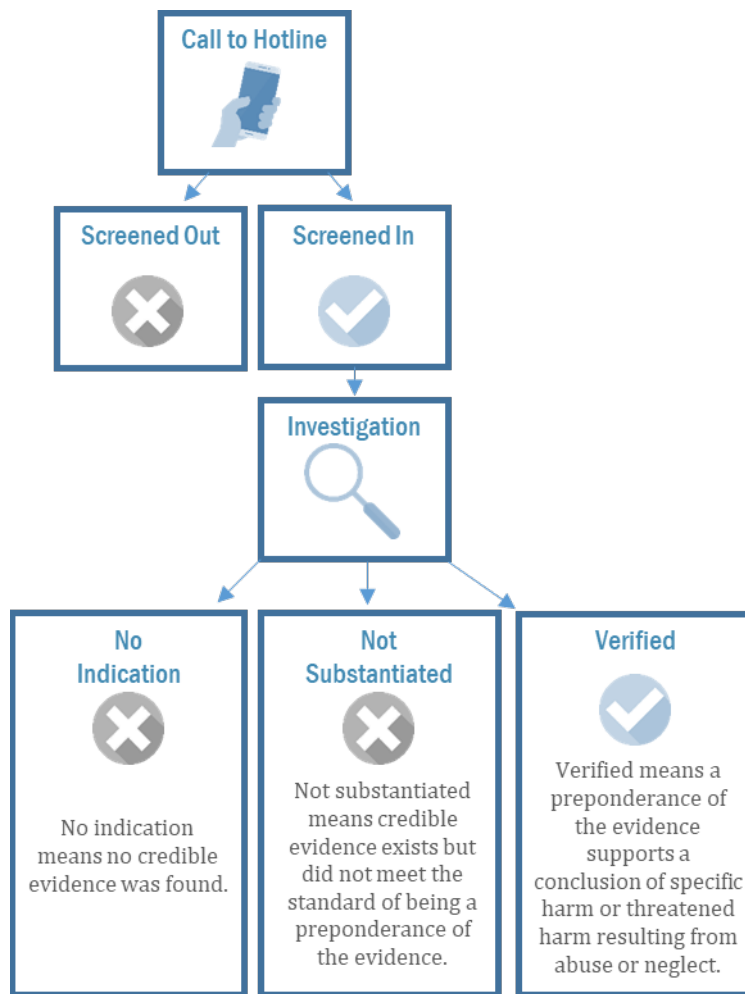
Call to Hotline

Screened Out

Screened In

Investigation

No Indication

No indication means no credible evidence was found.

Not Substantiated

Not substantiated means credible evidence exists but did not meet the standard of being a preponderance of the evidence.

Verified

Verified means a preponderance of the evidence supports a conclusion of specific harm or threatened harm resulting from abuse or neglect.